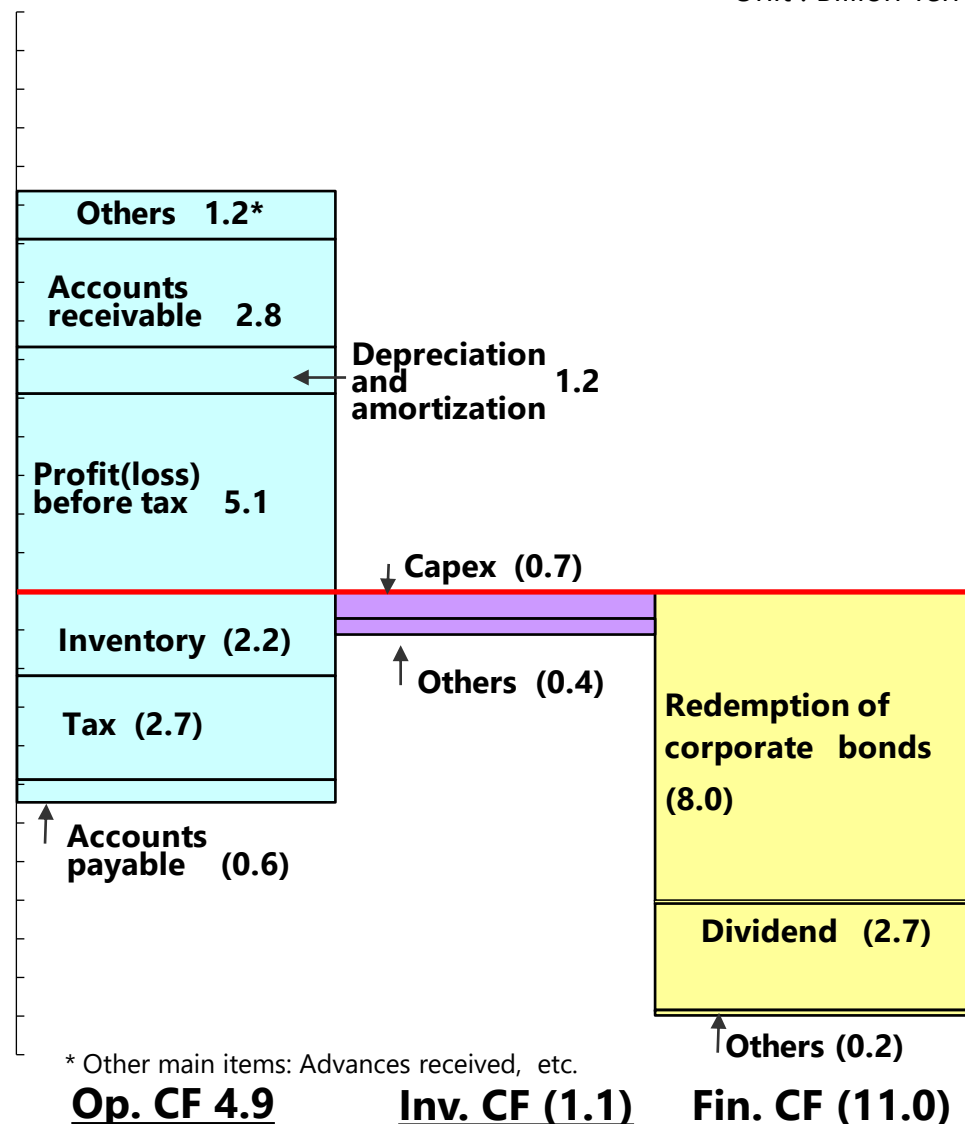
Unit : Billion Yen

Others 1.2*

Accounts receivable 2.8

Depreciation and amortization 1.2

Profit(loss) before tax 5.1

Capex (0.7)

Inventory (2.2)

Others (0.4)

Redemption of corporate bonds (8.0)

Tax (2.7)

Accounts payable (0.6)

Dividend (2.7)

Others (0.2)

* Other main items: Advances received, etc.

Op. CF 4.9 Inv. CF (1.1) Fin. CF (11.0)